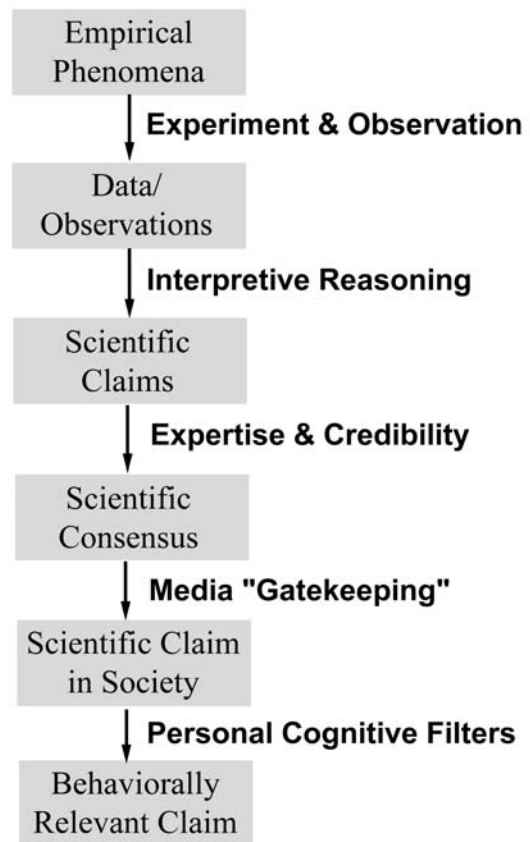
Empirical Phenomena

Experiment & Observation

Data/ Observations

Interpretive Reasoning

Scientific Claims

Expertise & Credibility

Scientific Consensus

Media "Gatekeeping"

Scientific Claim in Society

Personal Cognitive Filters

Behaviorally Relevant Claim